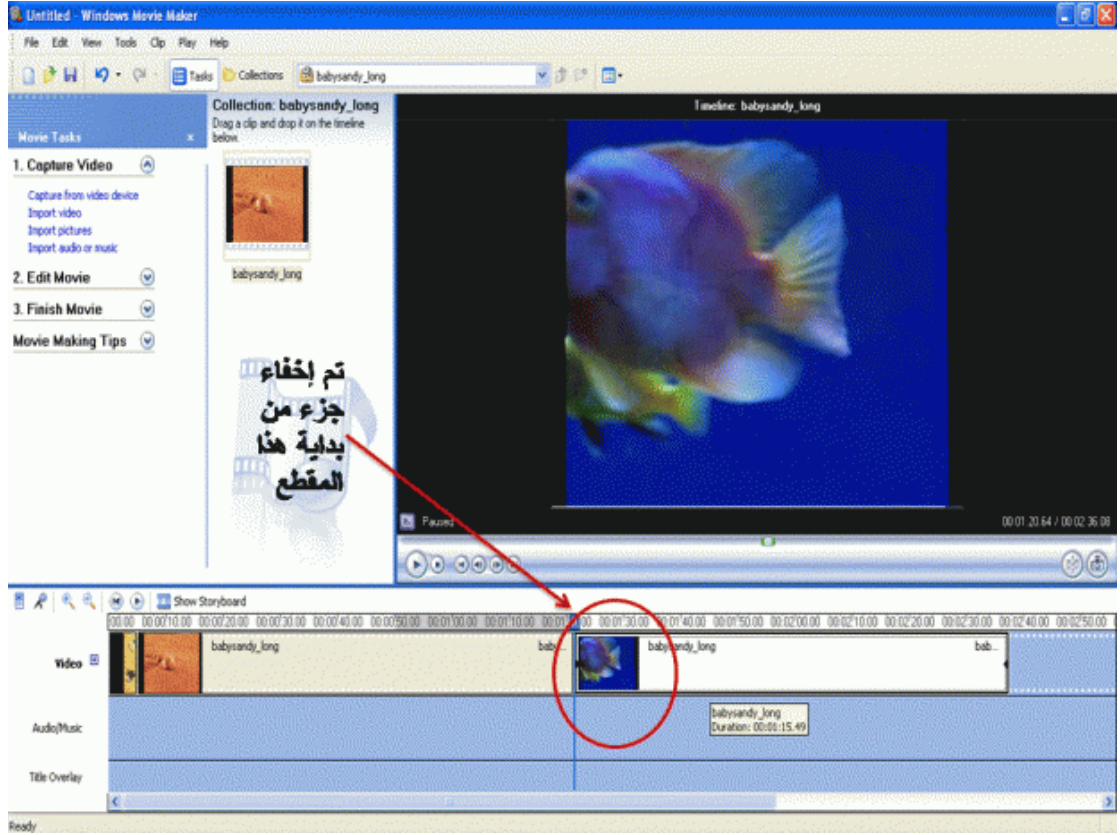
Untitled - Windows Movie Maker

File Edit View Tools Clip Play Help

Tasks Collections babysandy_long

Movie Tasks

1. Capture Video

Capture from video device
Import video
Import pictures
Import audio or music

2. Edit Movie

3. Finish Movie

Movie Making Tips

Collection: babysandy_long
Drag a clip and drop it on the timeline below.

babysandy_long

تم إخفاء جزء من بداية هذا المقطع

Timeline: babysandy_long

Paused

00:01:20.64 / 00:02:36.08

Show Storyboard

00:00 00:00:10.00 00:00:20.00 00:00:30.00 00:00:40.00 00:00:50.00 00:01:00.00 00:01:10.00 00:01:20.00 00:01:30.00 00:01:40.00 00:01:50.00 00:02:00.00 00:02:10.00 00:02:20.00 00:02:30.00 00:02:40.00 00:02:50.00

Video

babysandy_long

bab...

babysandy_long

bab...

Audio/Music

babysandy_long
Duration: 00:01:15.49

Title Overlay

Ready